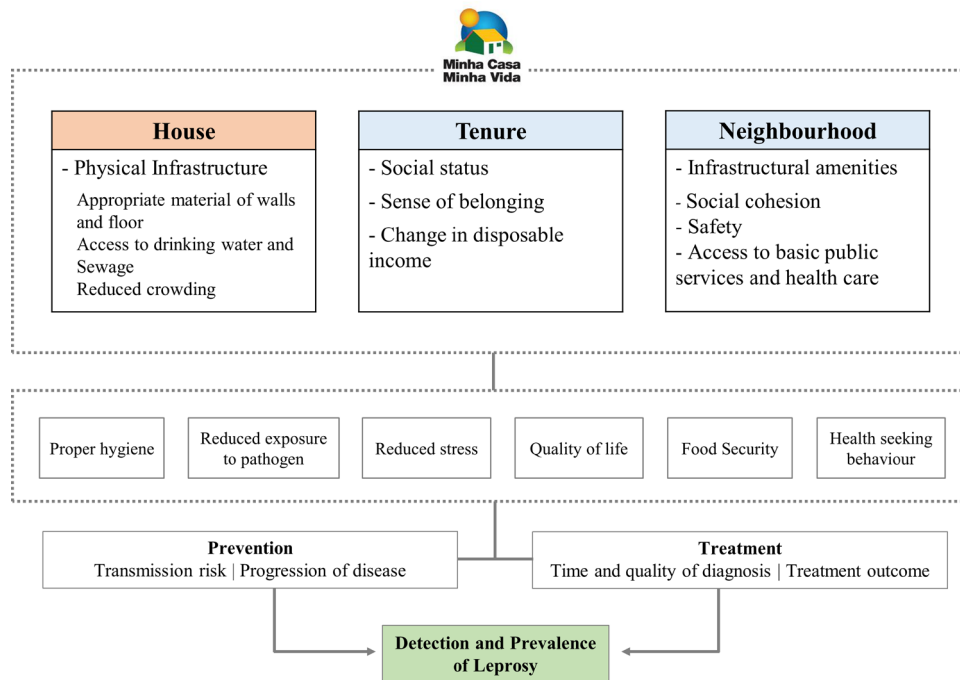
Minha Casa
Minha Vida

House
- Physical Infrastructure
Appropriate material of walls and floor
Access to drinking water and Sewage
Reduced crowding

Tenure
- Social status
- Sense of belonging
- Change in disposable income

Neighbourhood
- Infrastructural amenities
- Social cohesion
- Safety
- Access to basic public services and health care

Proper hygiene

Reduced exposure to pathogen

Reduced stress

Quality of life

Food Security

Health seeking behaviour

Prevention
Transmission risk | Progression of disease

Treatment
Time and quality of diagnosis | Treatment outcome

Detection and Prevalence of Leprosy